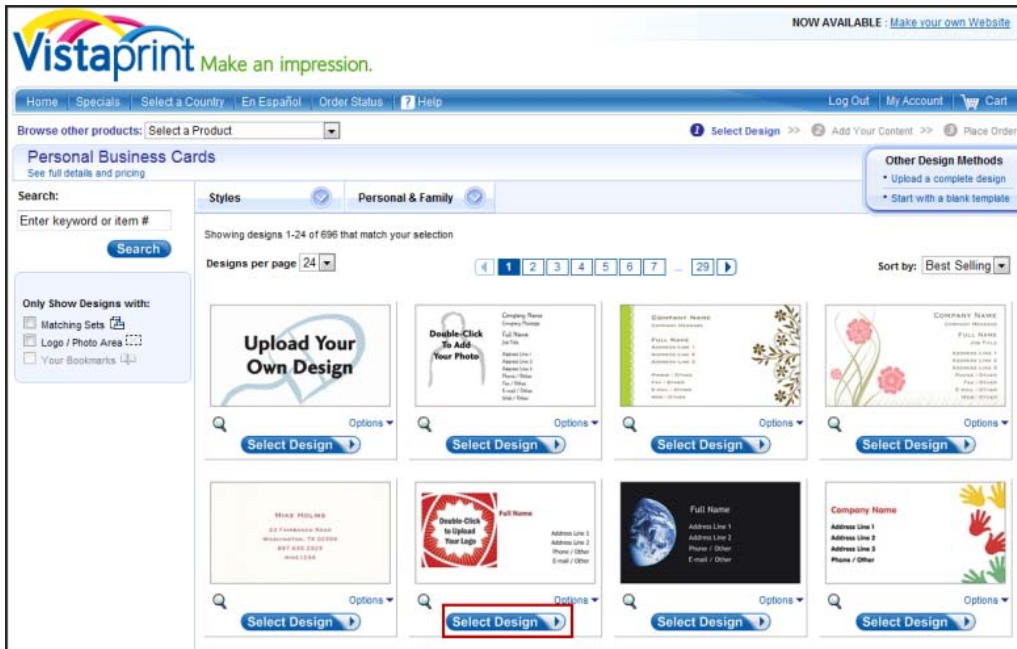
NOW AVAILABLE : Make your own Website

Vistaprint Make an impression.

Home | Specials | Select a Country | En Español | Order Status | ? Help

Log Out | My Account | Cart

Browse other products: Select a Product

1 Select Design >> 2 Add Your Content >> 3 Place Order

Personal Business Cards
See full details and pricing

Other Design Methods
• Upload a complete design
• Start with a blank template

Search:
Enter keyword or item #
Search

Only Show Designs with:
Matching Sets
Logo / Photo Area
Your Bookmarks

Styles | Personal & Family

Showing designs 1-24 of 696 that match your selection

Designs per page 24

1 2 3 4 5 6 7 ... 29

Sort by: Best Selling

Upload Your Own Design
Options
Select Design

Double-Click To Add Your Photo
Company Name
Company Message
Full Name
Job Title
Address Line 1
Address Line 2
Address Line 3
Address Line 4
Phone / Other
Fax / Other
E-mail / Other
Web / Other
Options
Select Design

COMPANY NAME
COMPANY MESSAGE
FULL NAME
ADDRESS LINE 1
ADDRESS LINE 2
ADDRESS LINE 3
PHONE / OTHER
FAX / OTHER
E-MAIL / OTHER
WEB / OTHER
Options
Select Design

COMPANY NAME
COMPANY MESSAGE
FULL NAME
JOB TITLE
ADDRESS LINE 1
ADDRESS LINE 2
ADDRESS LINE 3
ADDRESS LINE 4
PHONE / OTHER
FAX / OTHER
E-MAIL / OTHER
WEB / OTHER
Options
Select Design

MIKE HOLMS
22 FAIRBANKS ROAD
WASHINGTON, TX 22356
897 652 2323
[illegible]
Options
Select Design

Double-Click to Upload Your Logo
Full Name
Address Line 1
Address Line 2
Phone / Other
E-mail / Other
Options
Select Design

Full Name
Address Line 1
Address Line 2
Phone / Other
E-mail / Other
Options
Select Design

Company Name
Address Line 1
Address Line 2
Address Line 3
Phone / Other
Options
Select Design